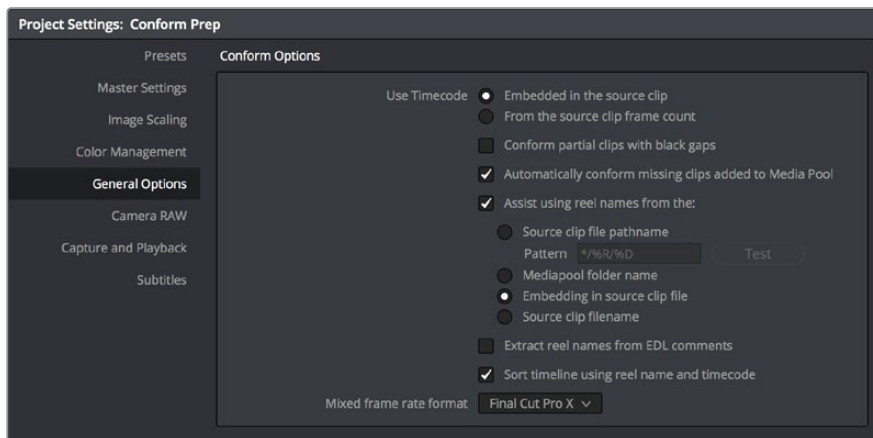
Project Settings: Conform Prep

Presets
Master Settings
Image Scaling
Color Management
General Options
Camera RAW
Capture and Playback
Subtitles

Conform Options

Use Timecode
Embedded in the source clip
From the source clip frame count

Conform partial clips with black gaps

Automatically conform missing clips added to Media Pool

Assist using reel names from the:

Source clip file pathname
Pattern */%R/%D
Test
Mediapool folder name
Embedding in source clip file
Source clip filename

Extract reel names from EDL comments

Sort timeline using reel name and timecode

Mixed frame rate format
Final Cut Pro X